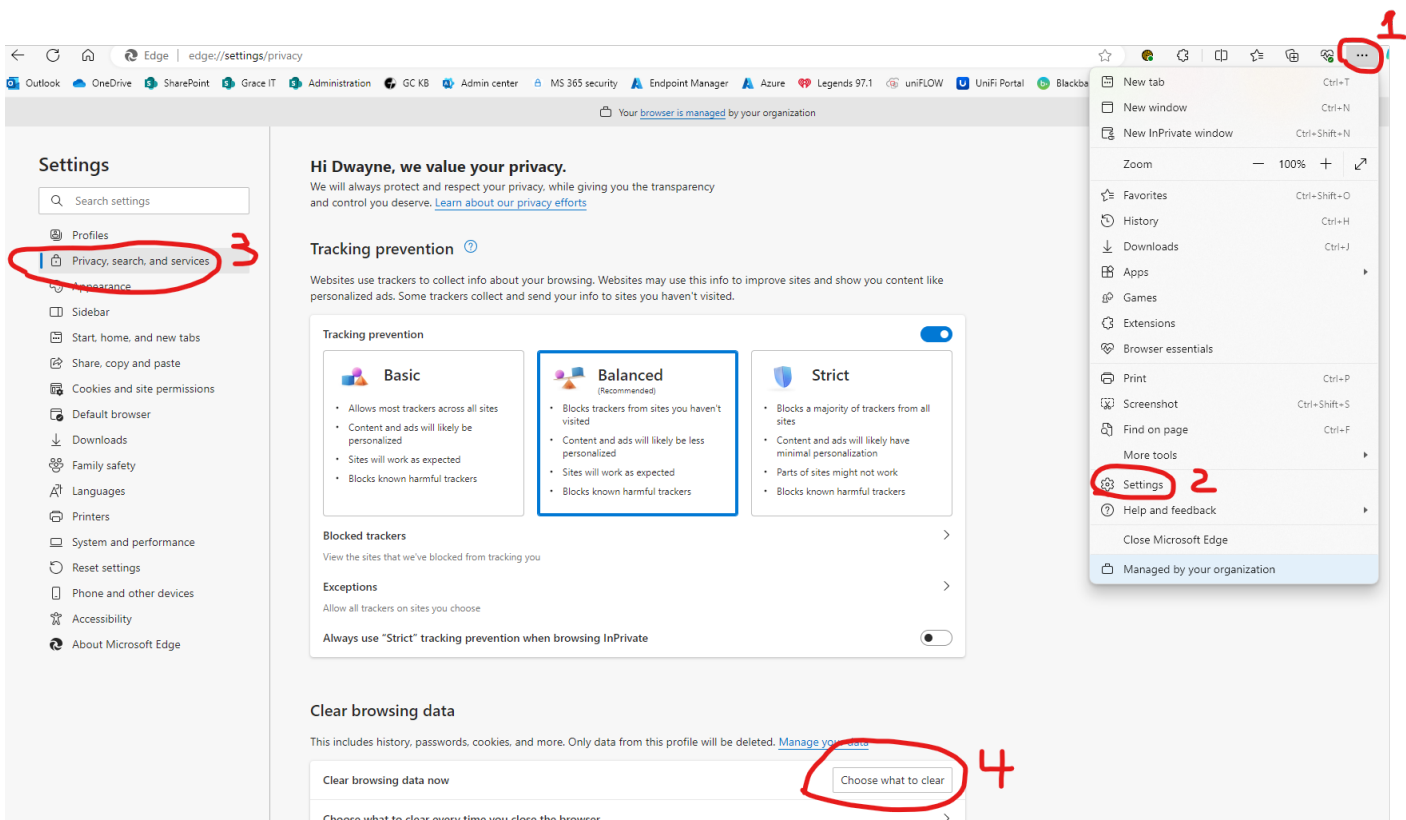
Edge | edge://settings/privacy

Outlook OneDrive SharePoint Grace IT Administration GC KB Admin center MS 365 security Endpoint Manager Azure Legends 97.1 uniFLOW UniFi Portal Blackba

Your browser is managed by your organization

Settings

Search settings

Profiles
Privacy, search, and services
Appearance
Sidebar
Start, home, and new tabs
Share, copy and paste
Cookies and site permissions
Default browser
Downloads
Family safety
Languages
Printers
System and performance
Reset settings
Phone and other devices
Accessibility
About Microsoft Edge

Hi Dwayne, we value your privacy.
We will always protect and respect your privacy, while giving you the transparency and control you deserve. Learn about our privacy efforts

Tracking prevention

Websites use trackers to collect info about your browsing. Websites may use this info to improve sites and show you content like personalized ads. Some trackers collect and send your info to sites you haven't visited.

Tracking prevention

Basic
- Allows most trackers across all sites
- Content and ads will likely be personalized
- Sites will work as expected
- Blocks known harmful trackers

Balanced
(Recommended)
- Blocks trackers from sites you haven't visited
- Content and ads will likely be less personalized
- Sites will work as expected
- Blocks known harmful trackers

Strict
- Blocks a majority of trackers from all sites
- Content and ads will likely have minimal personalization
- Parts of sites might not work
- Blocks known harmful trackers

Blocked trackers
View the sites that we've blocked from tracking you

Exceptions
Allow all trackers on sites you choose

Always use "Strict" tracking prevention when browsing InPrivate

Clear browsing data

This includes history, passwords, cookies, and more. Only data from this profile will be deleted. Manage your data

Clear browsing data now
Choose what to clear

Choose what to clear every time you close the browser

New tab Ctrl+T
New window Ctrl+N
New InPrivate window Ctrl+Shift+N
Zoom — 100% +
Favorites Ctrl+Shift+O
History Ctrl+H
Downloads Ctrl+J
Apps
Games
Extensions
Browser essentials
Print Ctrl+P
Screenshot Ctrl+Shift+S
Find on page Ctrl+F
More tools
Settings
Help and feedback
Close Microsoft Edge
Managed by your organization

1
2
3
4